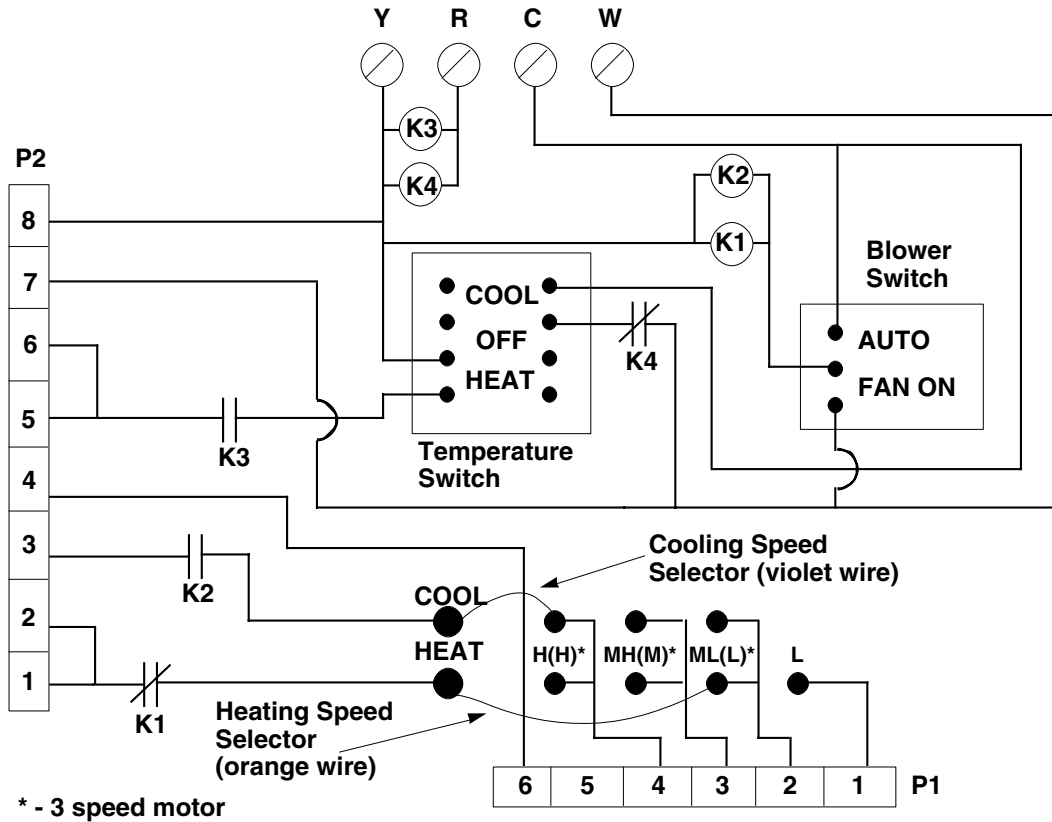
Y R C W

K3
K4

P2
8
7
6
5
4
3
2
1

K2
K1

Blower Switch

COOL
OFF
HEAT

K4

AUTO
FAN ON

K3

Temperature Switch

Cooling Speed Selector (violet wire)

K2

COOL
HEAT

H(H)* MH(M)* ML(L)* L

K1

Heating Speed Selector (orange wire)

| 6 | 5 | 4 | 3 | 2 | 1 |
|---|---|---|---|---|---|

P1

* - 3 speed motor